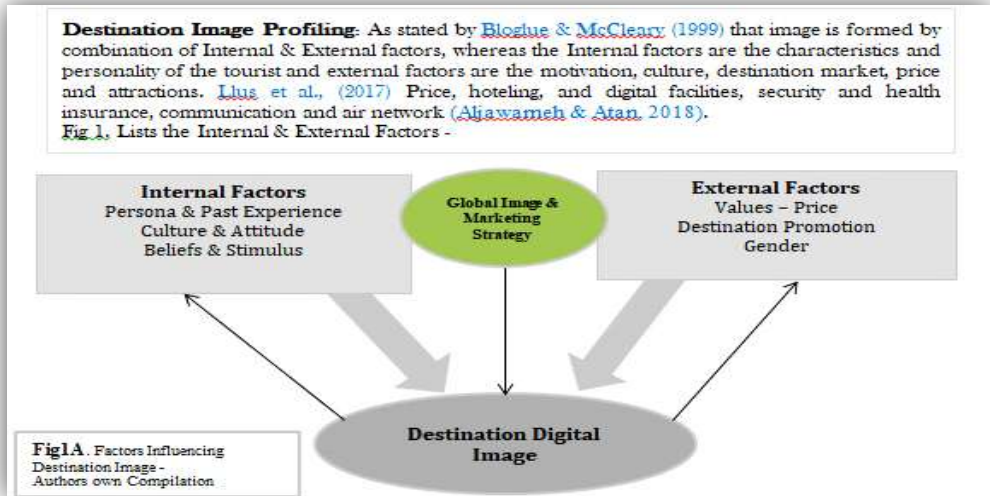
**Destination Image Profiling**: As stated by Bloglue & McCleary (1999) that image is formed by combination of Internal & External factors, whereas the Internal factors are the characteristics and personality of the tourist and external factors are the motivation, culture, destination market, price and attractions. Llus et al., (2017) Price, hoteling, and digital facilities, security and health insurance, communication and air network (Aljawarneh & Atan, 2018).
Fig 1, Lists the Internal & External Factors -

**Internal Factors**
Persona & Past Experience
Culture & Attitude
Beliefs & Stimulus

**Global Image & Marketing Strategy**

**External Factors**
Values – Price
Destination Promotion
Gender

**Destination Digital Image**

**Fig1A**. Factors Influencing Destination Image - Authors own Compilation